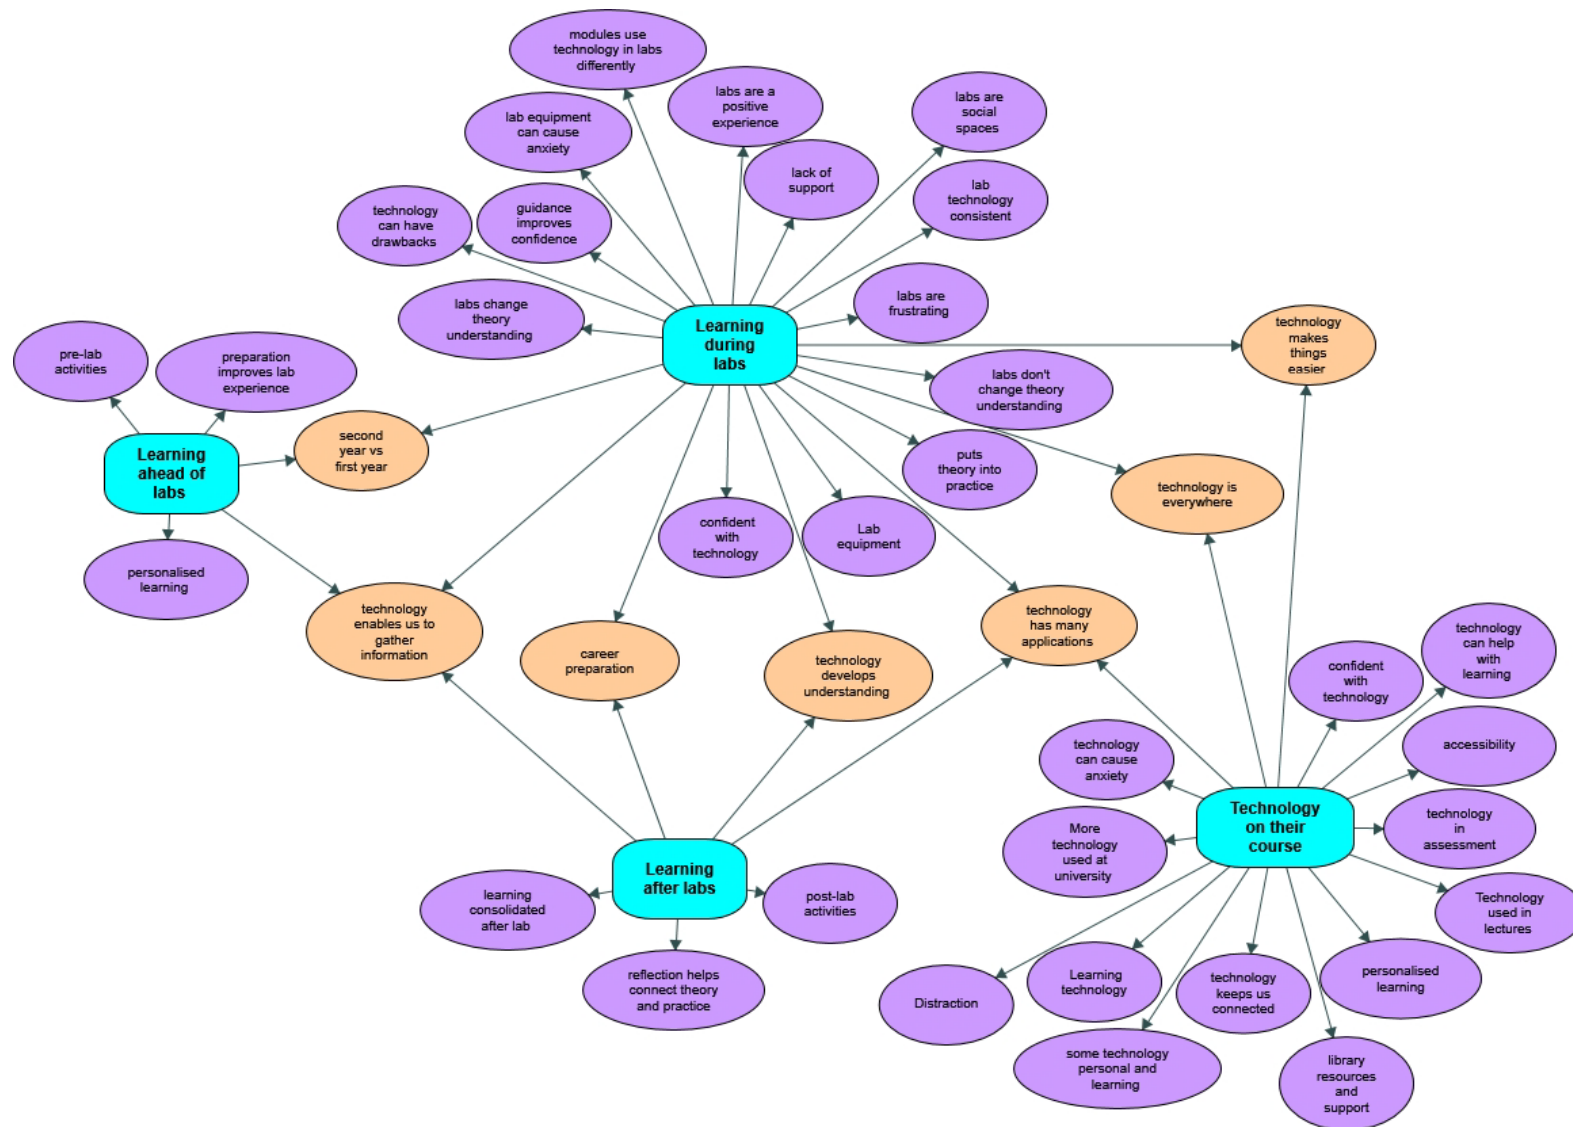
modules use technology in labs differently

labs are a positive experience

labs are social spaces

lab equipment can cause anxiety

lack of support

lab technology consistent

technology can have drawbacks

guidance improves confidence

labs change theory understanding

Learning during labs

labs are frustrating

technology makes things easier

pre-lab activities

preparation improves lab experience

labs don't change theory understanding

second year vs first year

Learning ahead of labs

puts theory into practice

technology is everywhere

personalised learning

confident with technology

Lab equipment

technology enables us to gather information

career preparation

technology develops understanding

technology has many applications

technology can help with learning

confident with technology

accessibility

technology can cause anxiety

Technology on their course

technology in assessment

More technology used at university

Learning after labs

post-lab activities

learning consolidated after lab

Technology used in lectures

reflection helps connect theory and practice

Distraction

Learning technology

technology keeps us connected

personalised learning

some technology personal and learning

library resources and support